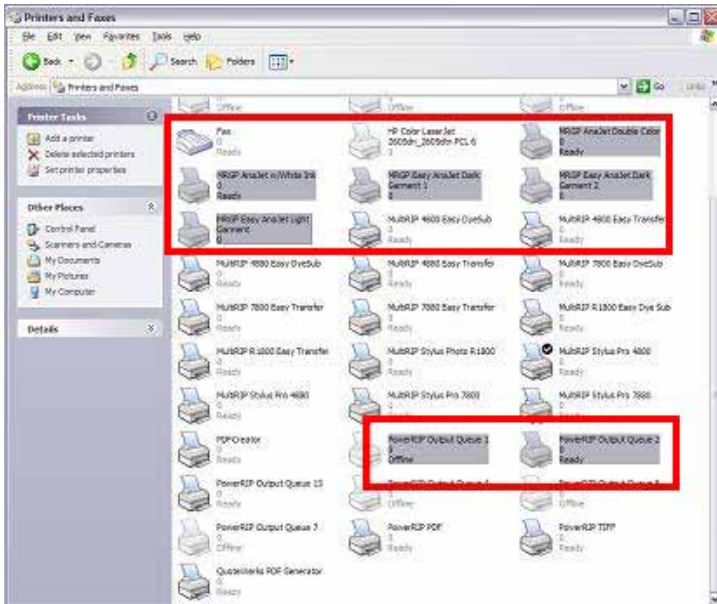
Printers and Faxes

File Edit View Favorites Tools Help

Back Search Folders

Address Printers and Faxes Go Links

Printer Tasks
Add a printer
Delete selected printers
Set printer properties

Other Places
Control Panel
Scanners and Cameras
My Documents
My Pictures
My Computer

Details

0
Offline

0
Offline

0
Offline

Fax
0
Ready

HP Color LaserJet 2605dn_2605dtn PCL 6
3

MRGP AnaJet Double Color
0
Ready

MRGP AnaJet w/White Ink
0
Ready

MRGP Easy AnaJet Dark Garment 1
0

MRGP Easy AnaJet Dark Garment 2
0

MRGP Easy AnaJet Light Garment
0

MultiRIP 4800 Easy DyeSub
0
Ready

MultiRIP 4800 Easy Transfer
0
Ready

MultiRIP 4880 Easy DyeSub
0
Ready

MultiRIP 4880 Easy Transfer
0
Ready

MultiRIP 7800 Easy DyeSub
0
Ready

MultiRIP 7800 Easy Transfer
0
Ready

MultiRIP 7880 Easy Transfer
0
Ready

MultiRIP R1800 Easy Dye Sub
0
Ready

MultiRIP R1800 Easy Transfer
0
Ready

MultiRIP Stylus Photo R1800
0
Ready

MultiRIP Stylus Pro 4800
0
Ready

MultiRIP Stylus Pro 4880
0
Ready

MultiRIP Stylus Pro 7800
0
Ready

MultiRIP Stylus Pro 7880
0
Ready

PDFCreator
0
Ready

PowerRIP Output Queue 1
1
Offline

PowerRIP Output Queue 2
0
Ready

PowerRIP Output Queue 13
0
Ready

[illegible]
0
Offline

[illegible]
0
Offline

PowerRIP Output Queue 7
0
Offline

PowerRIP PDF
0
Ready

PowerRIP TIFF
0
Ready

QuoteWerks PDF Generator
0
Ready